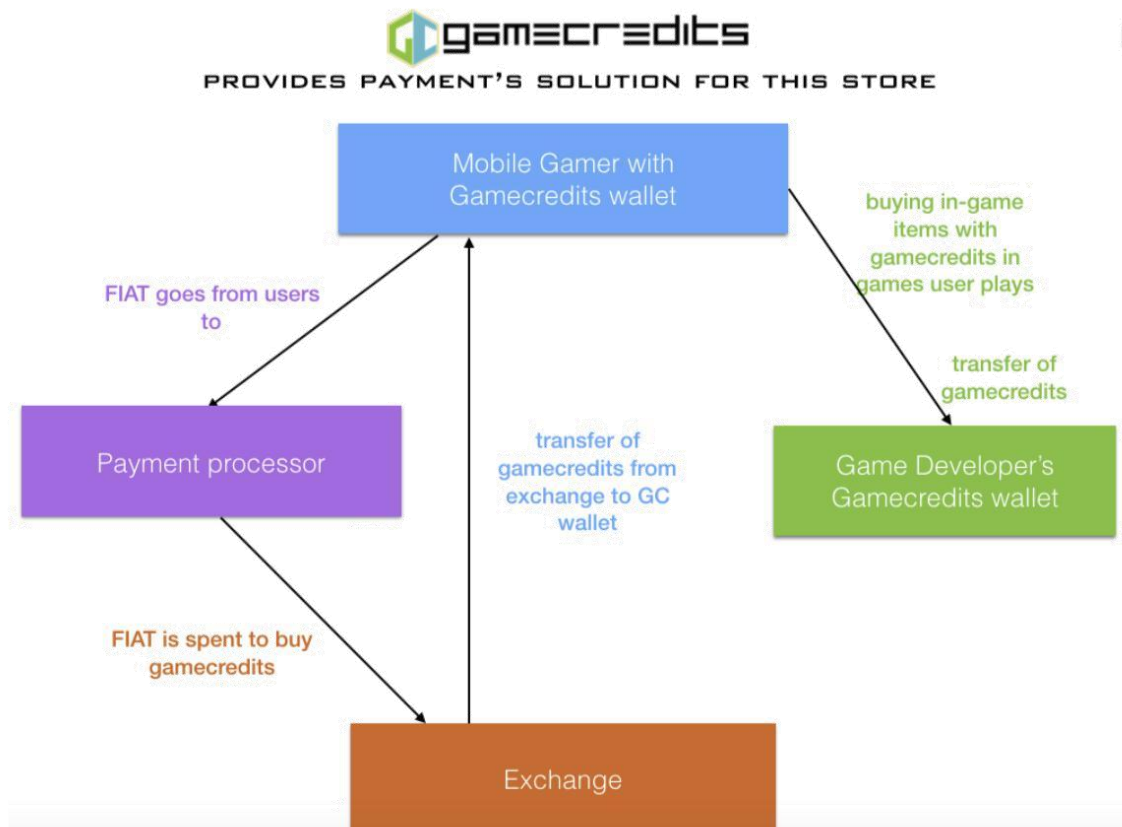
GC gamecredits

PROVIDES PAYMENT'S SOLUTION FOR THIS STORE

Mobile Gamer with Gamecredits wallet

buying in-game items with gamecredits in games user plays

FIAT goes from users to

transfer of gamecredits

Payment processor

transfer of gamecredits from exchange to GC wallet

Game Developer's Gamecredits wallet

FIAT is spent to buy gamecredits

Exchange